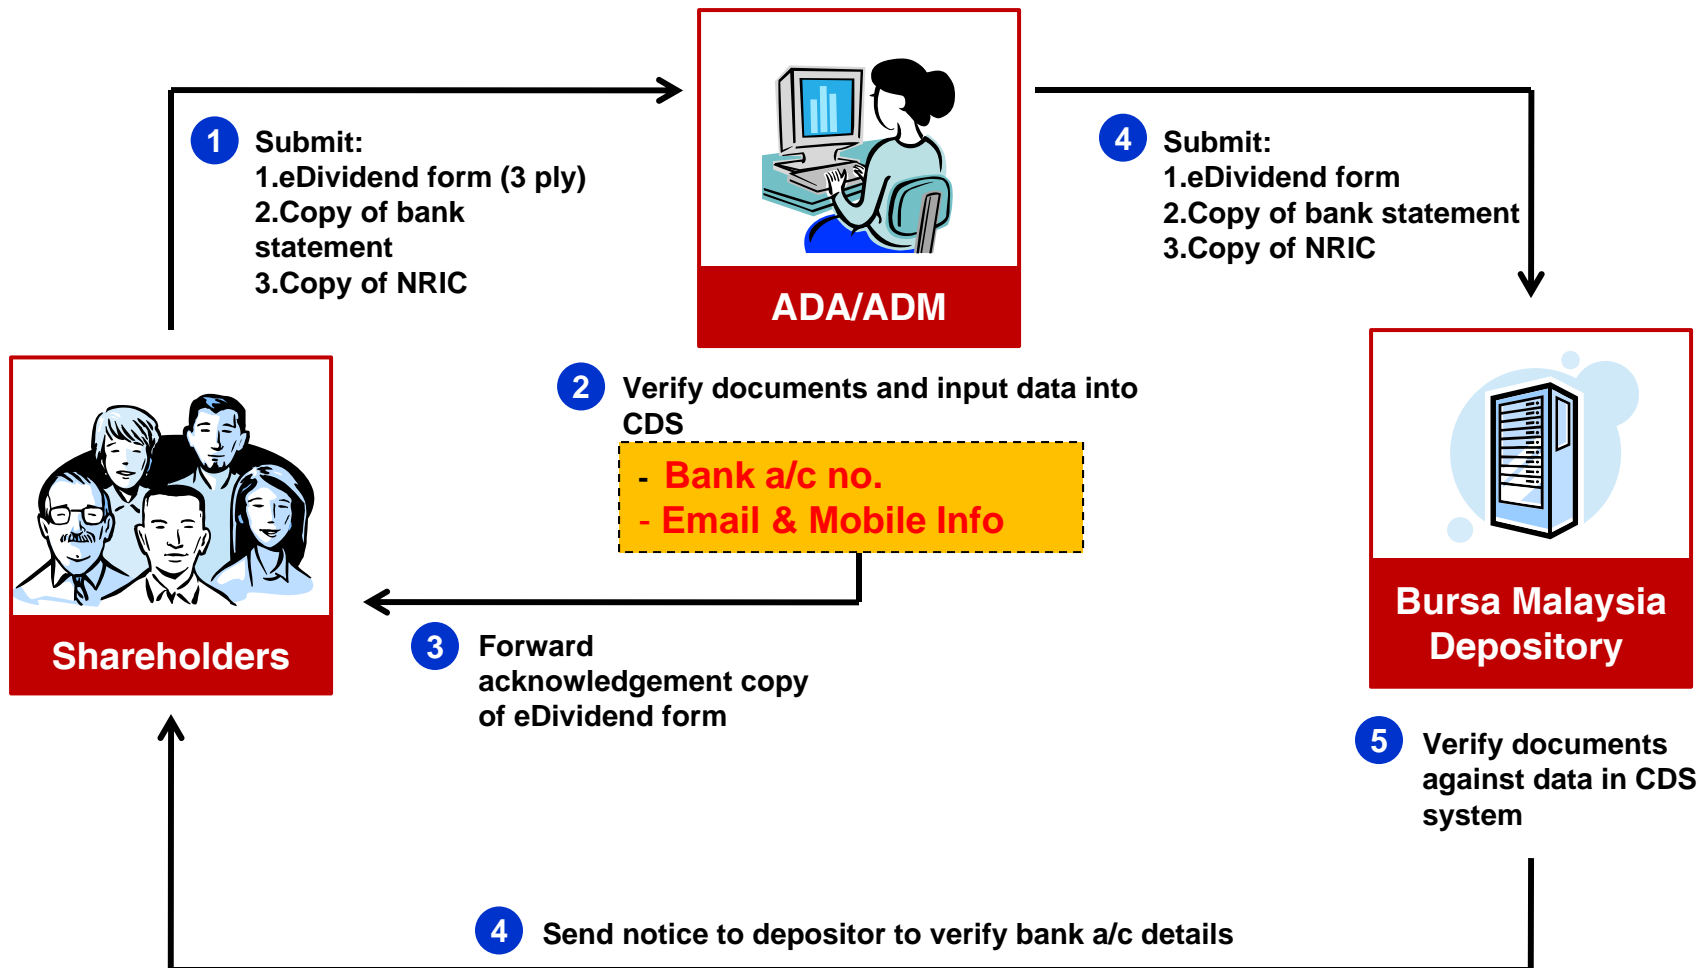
1 Submit:
1.eDividend form (3 ply)
2.Copy of bank statement
3.Copy of NRIC

ADA/ADM

4 Submit:
1.eDividend form
2.Copy of bank statement
3.Copy of NRIC

2 Verify documents and input data into CDS

- Bank a/c no.
- Email & Mobile Info

Shareholders

Bursa Malaysia Depository

3 Forward acknowledgement copy of eDividend form

5 Verify documents against data in CDS system

4 Send notice to depositor to verify bank a/c details